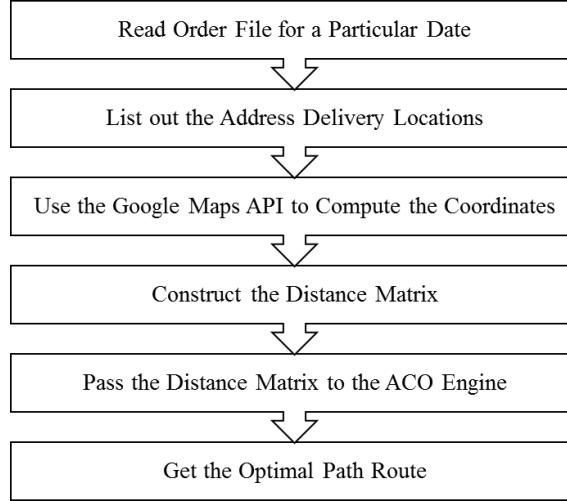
Read Order File for a Particular Date

List out the Address Delivery Locations

Use the Google Maps API to Compute the Coordinates

Construct the Distance Matrix

Pass the Distance Matrix to the ACO Engine

Get the Optimal Path Route